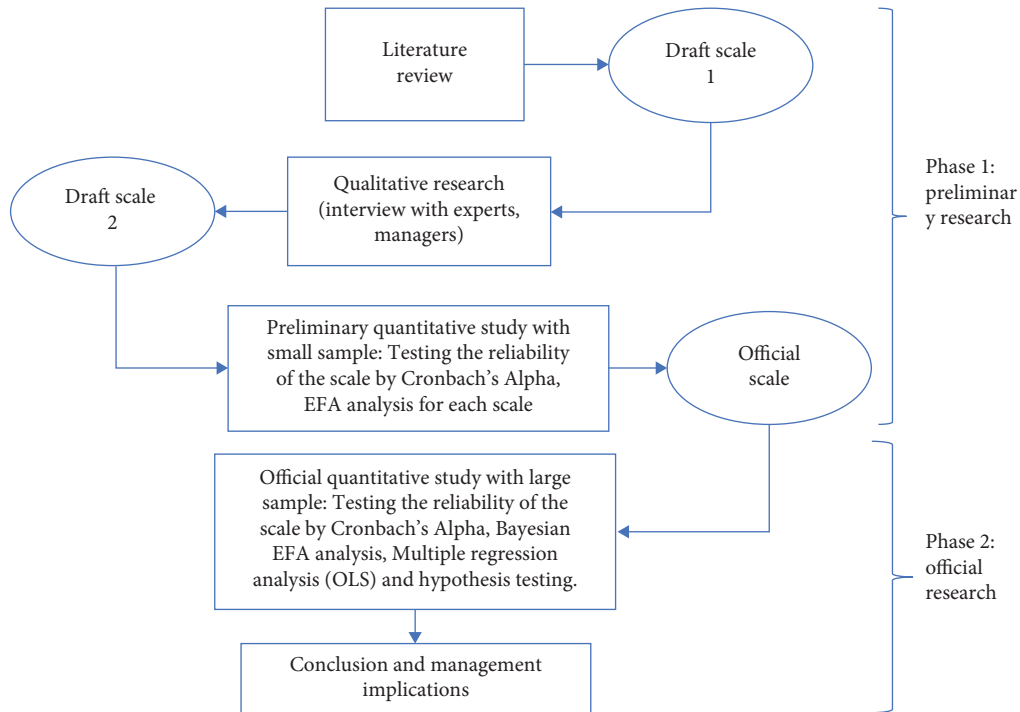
Literature review

Draft scale 1

Qualitative research (interview with experts, managers)

Draft scale 2

Phase 1: preliminar y research

Preliminary quantitative study with small sample: Testing the reliability of the scale by Cronbach's Alpha, EFA analysis for each scale

Official scale

Official quantitative study with large sample: Testing the reliability of the scale by Cronbach's Alpha, Bayesian EFA analysis, Multiple regression analysis (OLS) and hypothesis testing.

Phase 2: official research

Conclusion and management implications